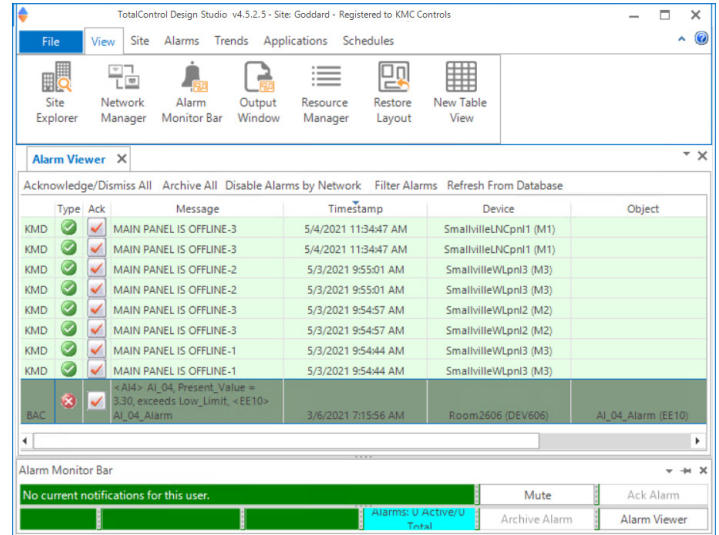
TotalControl Design Studio v4.5.2.5 - Site: Goddard - Registered to KMC Controls

File View Site Alarms Trends Applications Schedules

Site Explorer | Network Manager | Alarm Monitor Bar | Output Window | Resource Manager | Restore Layout | New Table View

Alarm Viewer

Acknowledge/Dismiss All Archive All Disable Alarms by Network Filter Alarms Refresh From Database

| | Type | Ack | Message | Timestamp | Device | Object |
|---|---|---|---|---|---|---|
| KMD | | | MAIN PANEL IS OFFLINE-3 | 5/4/2021 11:34:47 AM | SmallvilleLNCpnl1 (M1) | |
| KMD | | | MAIN PANEL IS OFFLINE-3 | 5/4/2021 11:34:47 AM | SmallvilleLNCpnl1 (M1) | |
| KMD | | | MAIN PANEL IS OFFLINE-2 | 5/3/2021 9:55:01 AM | SmallvilleWLpnl3 (M3) | |
| KMD | | | MAIN PANEL IS OFFLINE-2 | 5/3/2021 9:55:01 AM | SmallvilleWLpnl3 (M3) | |
| KMD | | | MAIN PANEL IS OFFLINE-3 | 5/3/2021 9:54:57 AM | SmallvilleWLpnl2 (M2) | |
| KMD | | | MAIN PANEL IS OFFLINE-3 | 5/3/2021 9:54:57 AM | SmallvilleWLpnl2 (M2) | |
| KMD | | | MAIN PANEL IS OFFLINE-1 | 5/3/2021 9:54:44 AM | SmallvilleWLpnl3 (M3) | |
| KMD | | | MAIN PANEL IS OFFLINE-1 | 5/3/2021 9:54:44 AM | SmallvilleWLpnl3 (M3) | |
| BAC | | | <AI4> AI_04, Present_Value = 3.30, exceeds Low_Limit, <EE10> AI_04_Alarm | 3/6/2021 7:15:56 AM | Room2606 (DEV606) | AI_04_Alarm (EE10) |

Alarm Monitor Bar

No current notifications for this user. Mute Ack Alarm

Alarms: 0 Active/0 Total Archive Alarm Alarm Viewer